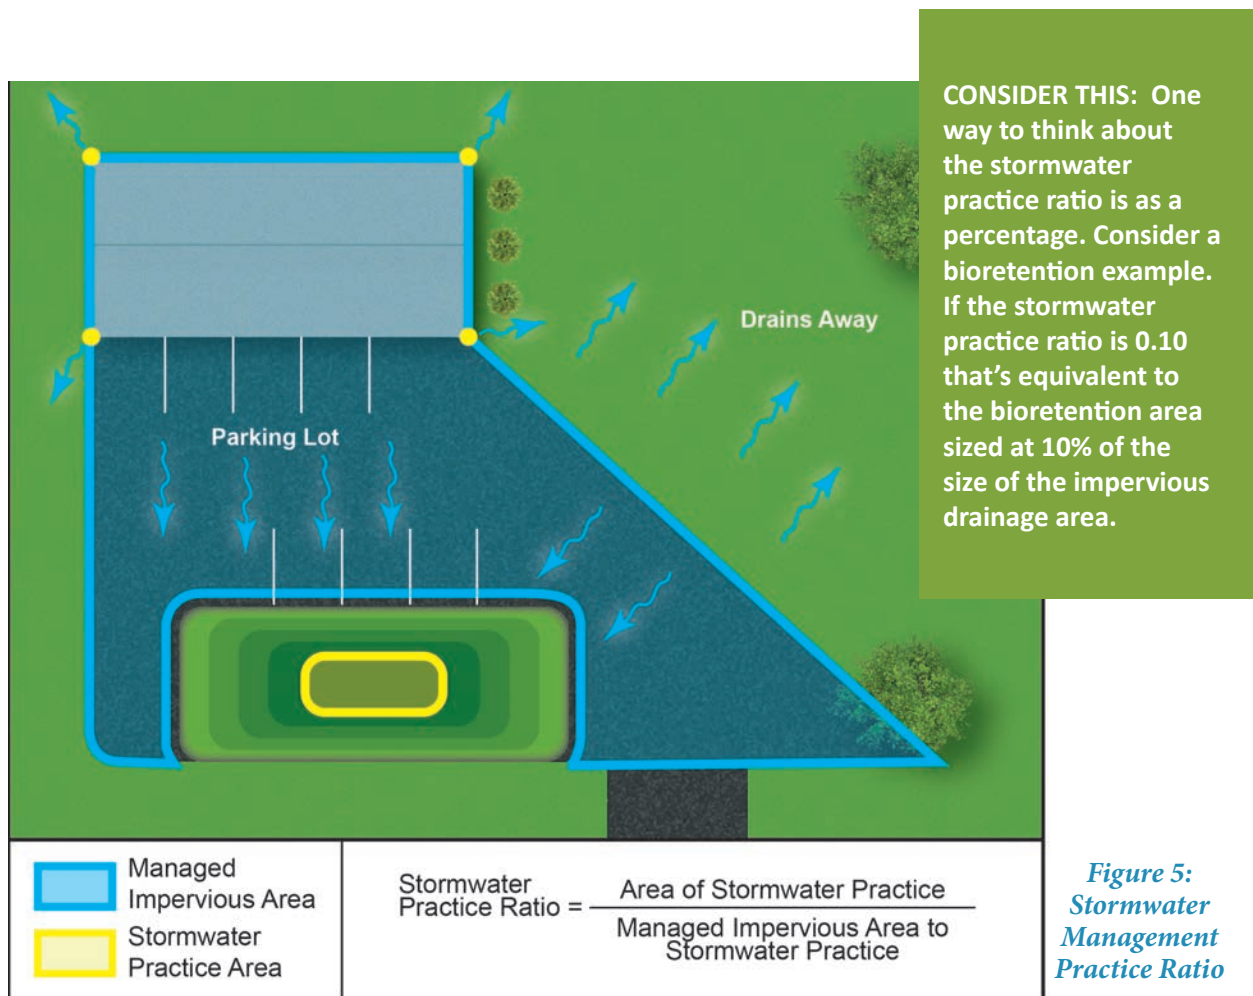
CONSIDER THIS: One way to think about the stormwater practice ratio is as a percentage. Consider a bioretention example. If the stormwater practice ratio is 0.10 that's equivalent to the bioretention area sized at 10% of the size of the impervious drainage area.

Drains Away

Parking Lot

Managed Impervious Area

Stormwater Practice Area

Stormwater Practice Ratio = $\frac{\text{Area of Stormwater Practice}}{\text{Managed Impervious Area to Stormwater Practice}}$

Figure 5: Stormwater Management Practice Ratio